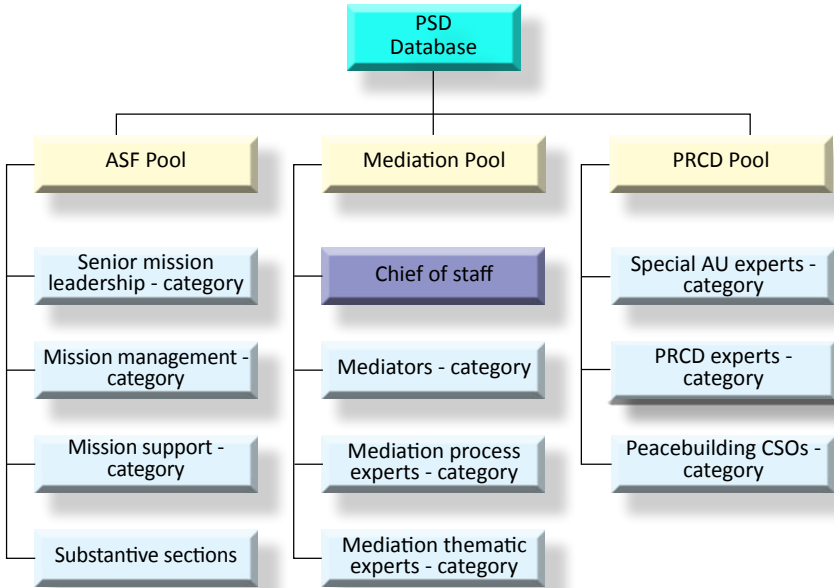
PSD Database

ASF Pool

Senior mission leadership - category

Mission management - category

Mission support - category

Substantive sections

Mediation Pool

Chief of staff

Mediators - category

Mediation process experts - category

Mediation thematic experts - category

PRCD Pool

Special AU experts - category

PRCD experts - category

Peacebuilding CSOs - category